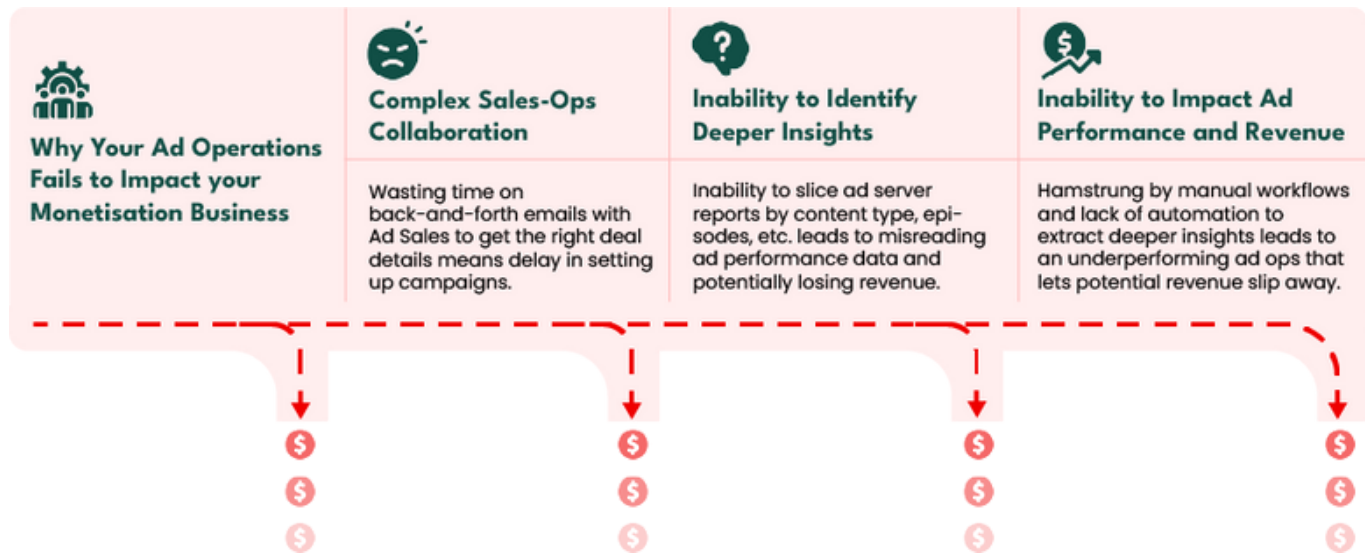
Why Your Ad Operations Fails to Impact your Monetisation Business

Complex Sales-Ops Collaboration

Wasting time on back-and-forth emails with Ad Sales to get the right deal details means delay in setting up campaigns.

Inability to Identify Deeper Insights

Inability to slice ad server reports by content type, episodes, etc. leads to misreading ad performance data and potentially losing revenue.

Inability to Impact Ad Performance and Revenue

Hamstrung by manual workflows and lack of automation to extract deeper insights leads to an underperforming ad ops that lets potential revenue slip away.

?

$